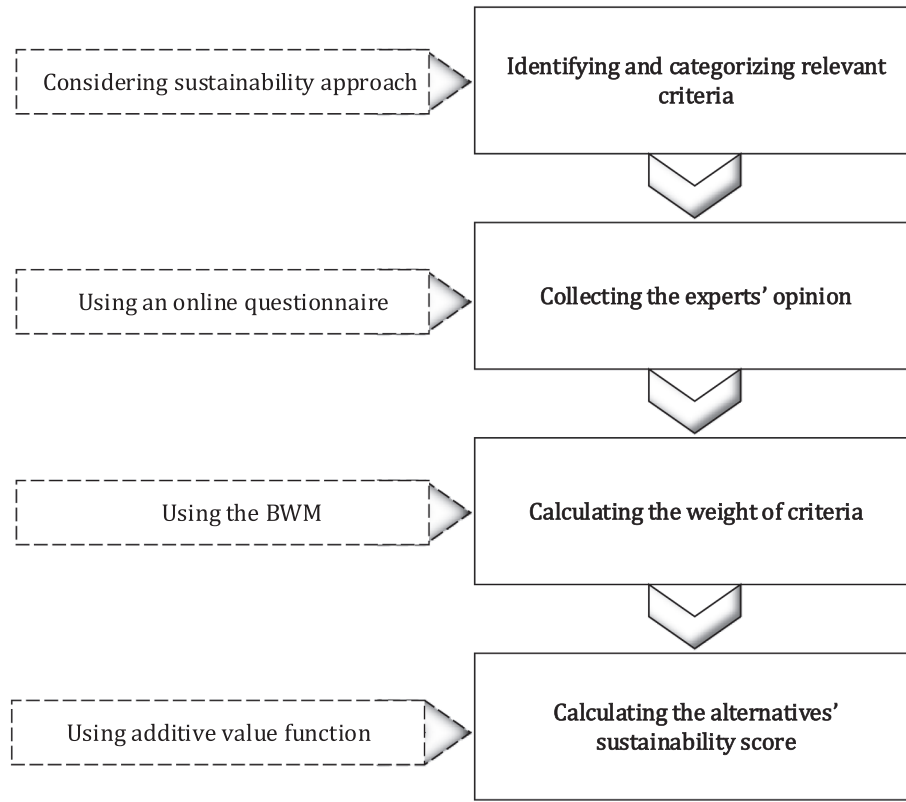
Considering sustainability approach

Identifying and categorizing relevant criteria

Using an online questionnaire

Collecting the experts' opinion

Using the BWM

Calculating the weight of criteria

Using additive value function

Calculating the alternatives' sustainability score